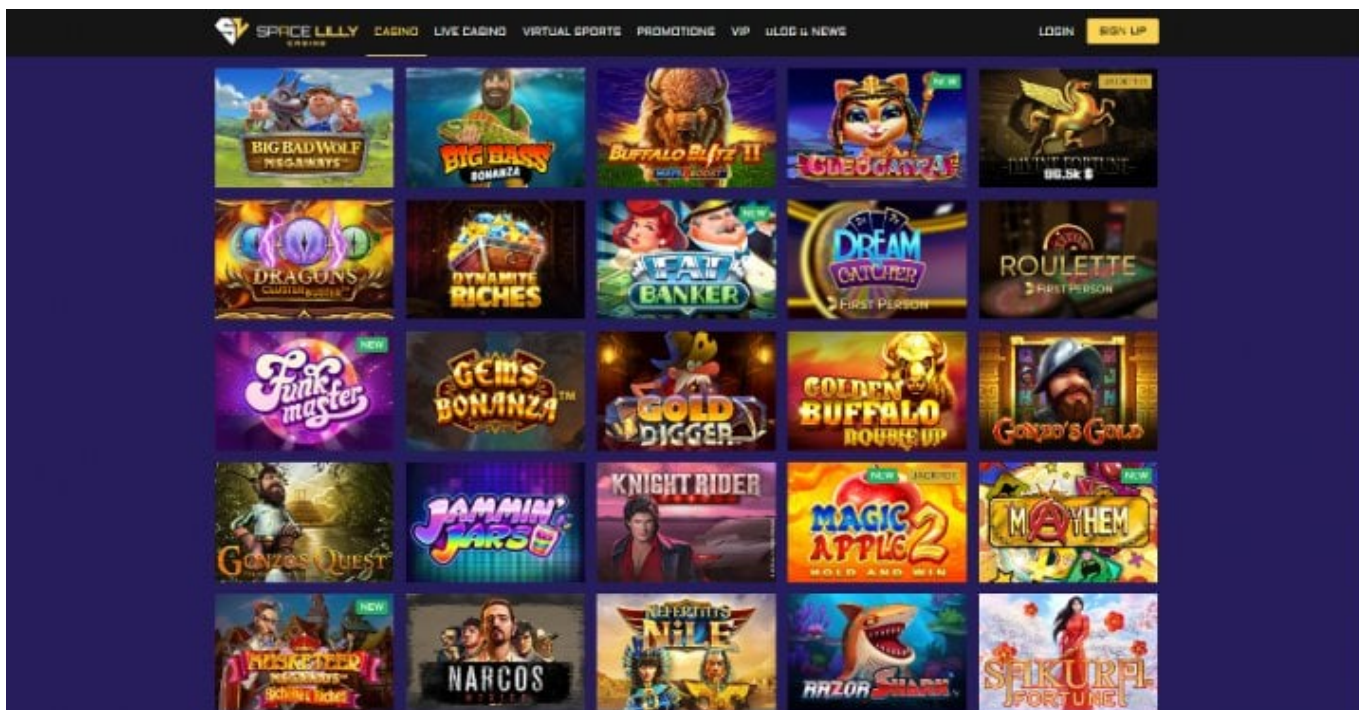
SPACE LILLY CASINO CASINO LIVE CASINO VIRTUAL SPORTS PROMOTIONS VIP BLOG & NEWS LOGIN SIGN UP

BIG BAD WOLF MEGAWAYS

BIG BASS BONANZA

BUFFALO BLITZ II

NEW CLEOCATRA

JACKPOT DIVINE FORTUNE 86.5k $

DRAGONS CLUSTER BUSTER

DYNAMITE RICHES

NEW FAT BANKER

DREAM CATCHER FIRST PERSON

ROULETTE FIRST PERSON

NEW Funk master

GEMS BONANZA™

GOLD DIGGER

GOLDEN BUFFALO DOUBLE UP

GONZO'S GOLD

GONZO'S QUEST

JAMMIN' JARS

KNIGHT RIDER

NEW JACKPOT MAGIC APPLE 2 HOLD AND WIN

NEW MAYHEM

NEW MUSKETEER MEGAWAYS

NARCOS

NEFERTITI'S NILE

RAZOR SHARK

SAKURA FORTUNE